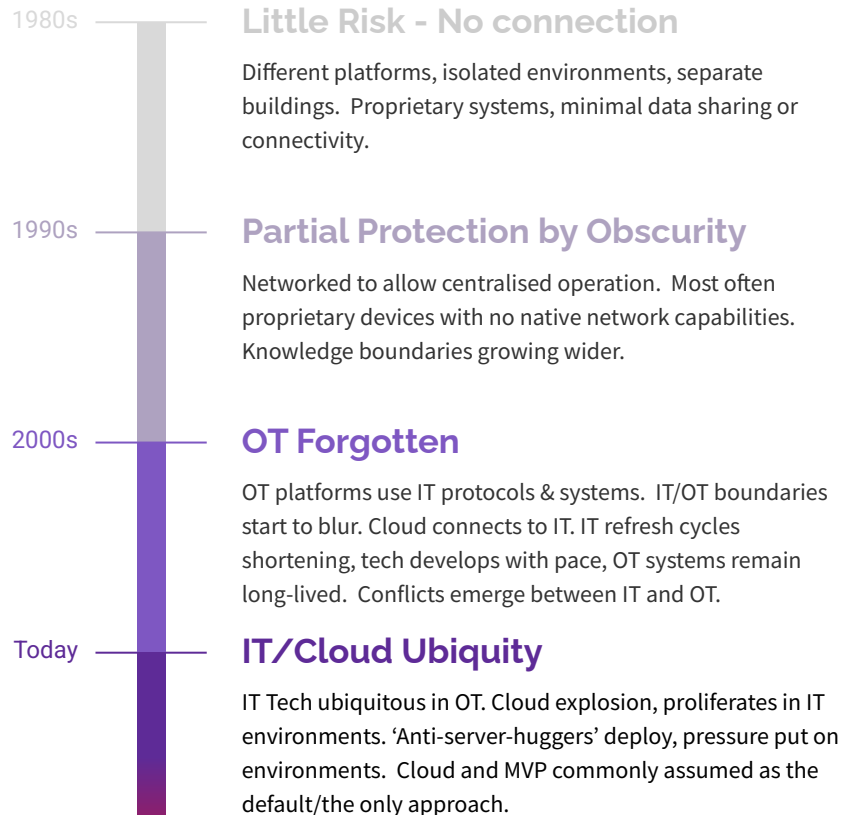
1980s

Little Risk - No connection

Different platforms, isolated environments, separate buildings. Proprietary systems, minimal data sharing or connectivity.

1990s

Partial Protection by Obscurity

Networked to allow centralised operation. Most often proprietary devices with no native network capabilities. Knowledge boundaries growing wider.

2000s

OT Forgotten

OT platforms use IT protocols & systems. IT/OT boundaries start to blur. Cloud connects to IT. IT refresh cycles shortening, tech develops with pace, OT systems remain long-lived. Conflicts emerge between IT and OT.

Today

IT/Cloud Ubiquity

IT Tech ubiquitous in OT. Cloud explosion, proliferates in IT environments. 'Anti-server-huggers' deploy, pressure put on environments. Cloud and MVP commonly assumed as the default/the only approach.